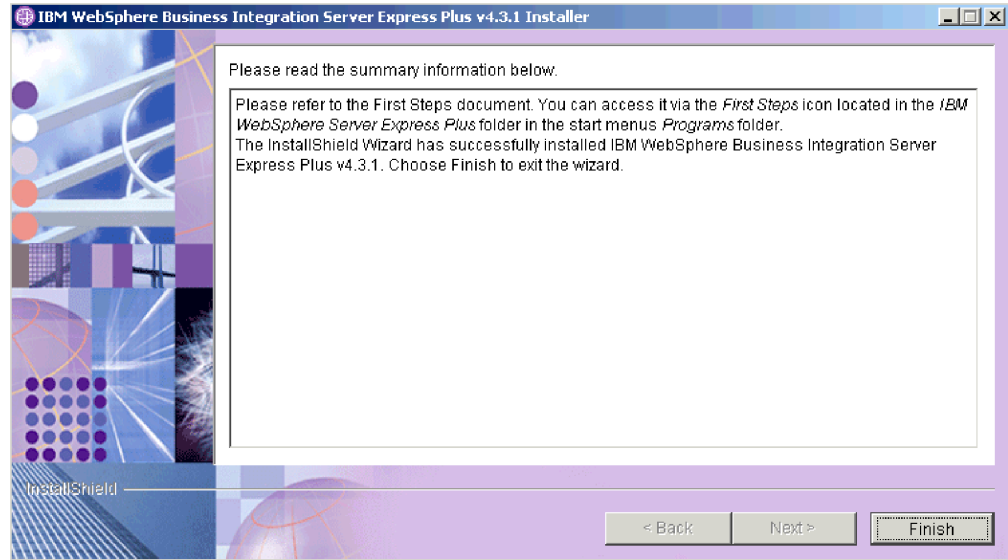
IBM WebSphere Business Integration Server Express Plus v4.3.1 Installer

Please read the summary information below.

Please refer to the First Steps document. You can access it via the First Steps icon located in the IBM WebSphere Server Express Plus folder in the start menus Programs folder.
The InstallShield Wizard has successfully installed IBM WebSphere Business Integration Server Express Plus v4.3.1. Choose Finish to exit the wizard.

InstallShield

< Back

Next >

Finish